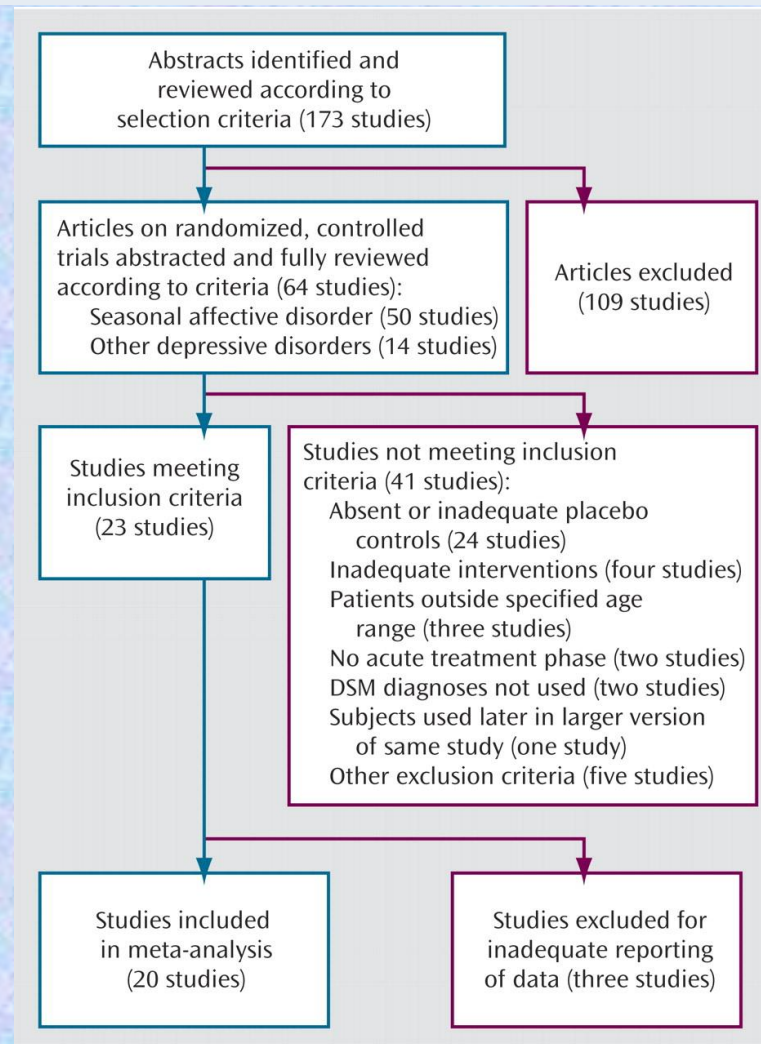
Abstracts identified and reviewed according to selection criteria (173 studies)

Articles on randomized, controlled trials abstracted and fully reviewed according to criteria (64 studies):
Seasonal affective disorder (50 studies)
Other depressive disorders (14 studies)

Articles excluded (109 studies)

Studies meeting inclusion criteria (23 studies)

Studies not meeting inclusion criteria (41 studies):
Absent or inadequate placebo controls (24 studies)
Inadequate interventions (four studies)
Patients outside specified age range (three studies)
No acute treatment phase (two studies)
DSM diagnoses not used (two studies)
Subjects used later in larger version of same study (one study)
Other exclusion criteria (five studies)

Studies included in meta-analysis (20 studies)

Studies excluded for inadequate reporting of data (three studies)